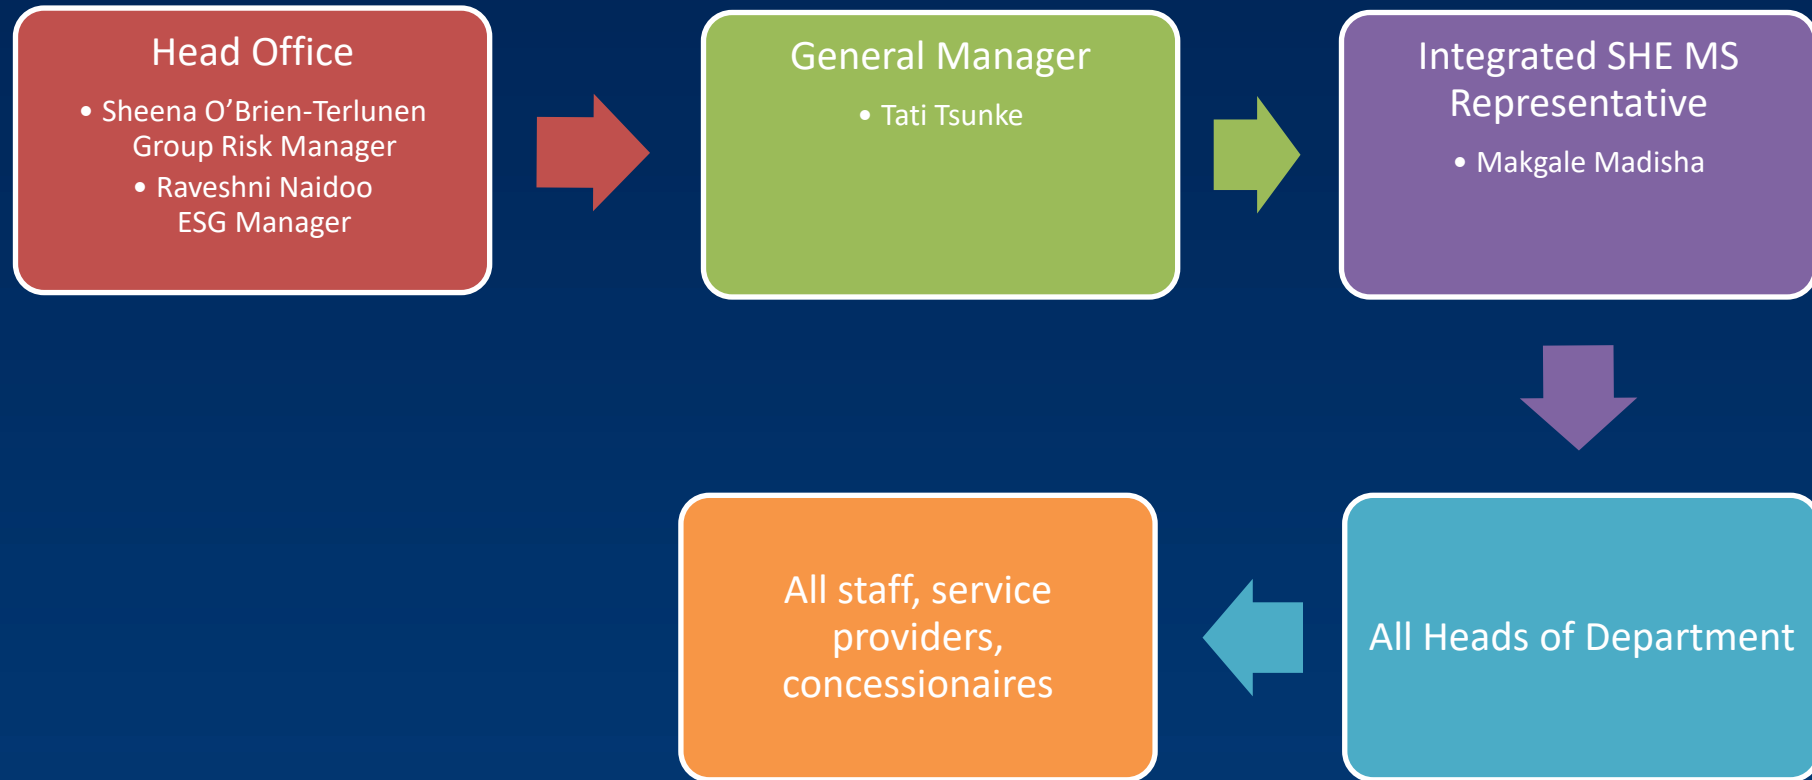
Head Office

• Sheena O’Brien-Terlunen Group Risk Manager
• Raveshni Naidoo ESG Manager

General Manager

• Tati Tsunke

Integrated SHE MS Representative

• Makgale Madisha

All Heads of Department

All staff, service providers, concessionaires